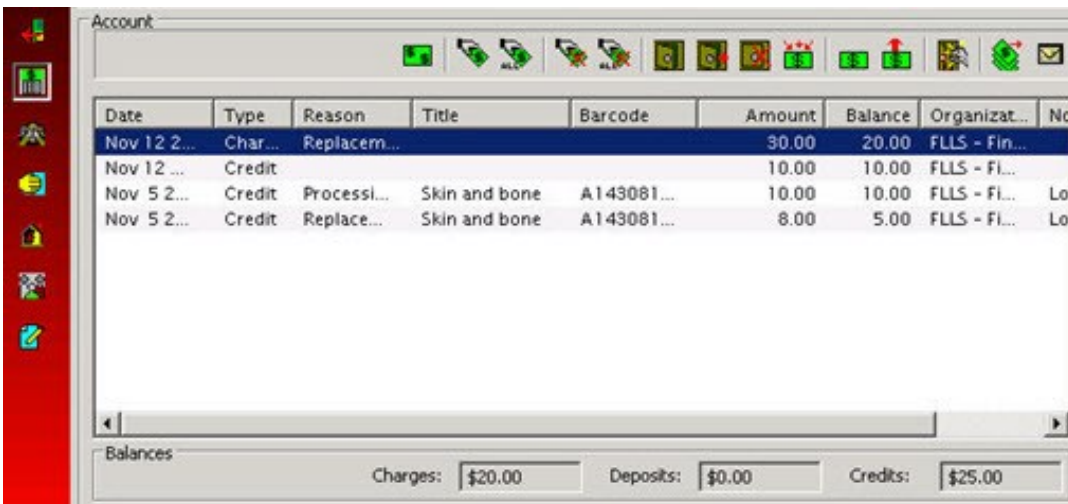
Account

| Date | Type | Reason | Title | Barcode | Amount | Balance | Organizat... | No |
|---|---|---|---|---|---|---|---|---|
| Nov 12 2... | Char... | Replacem... | | | 30.00 | 20.00 | FLLS - Fin... | |
| Nov 12 ... | Credit | | | | 10.00 | 10.00 | FLLS - Fi... | |
| Nov 5 2... | Credit | Processi... | Skin and bone | A143081... | 10.00 | 10.00 | FLLS - Fi... | Lo |
| Nov 5 2... | Credit | Replace... | Skin and bone | A143081... | 8.00 | 5.00 | FLLS - Fi... | Lo |

Balances

Charges: $20.00 Deposits: $0.00 Credits: $25.00